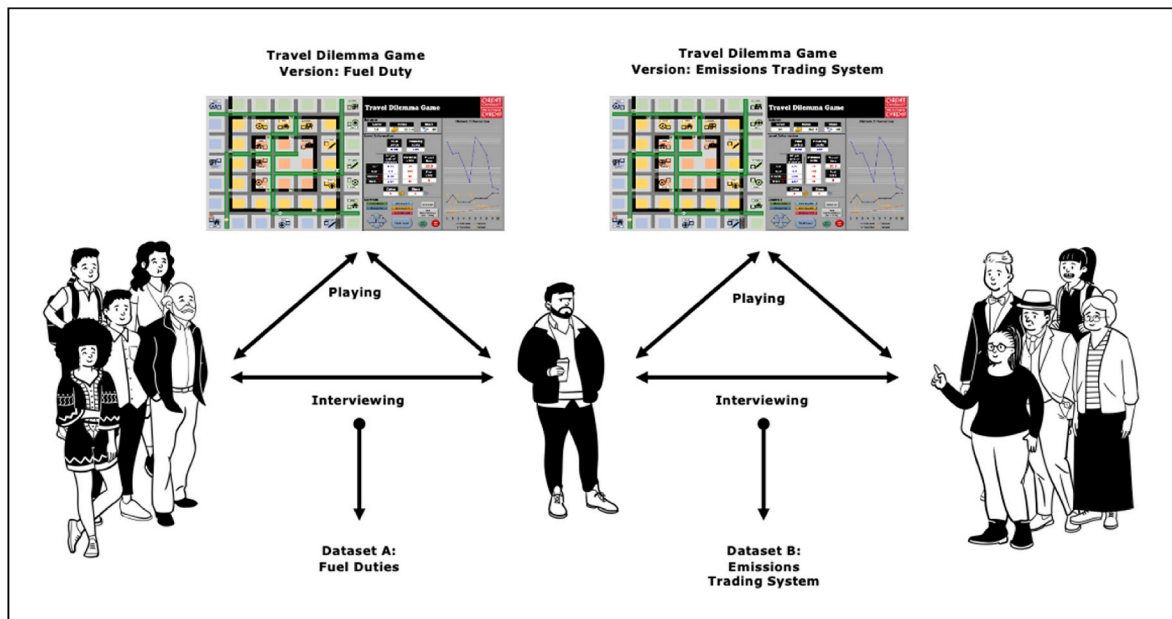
Travel Dilemma Game
Version: Fuel Duty

Travel Dilemma Game
Version: Emissions Trading System

Travel Dilemma Game

Travel Dilemma Game

Playing

Playing

Interviewing

Interviewing

Dataset A:
Fuel Duties

Dataset B:
Emissions
Trading System